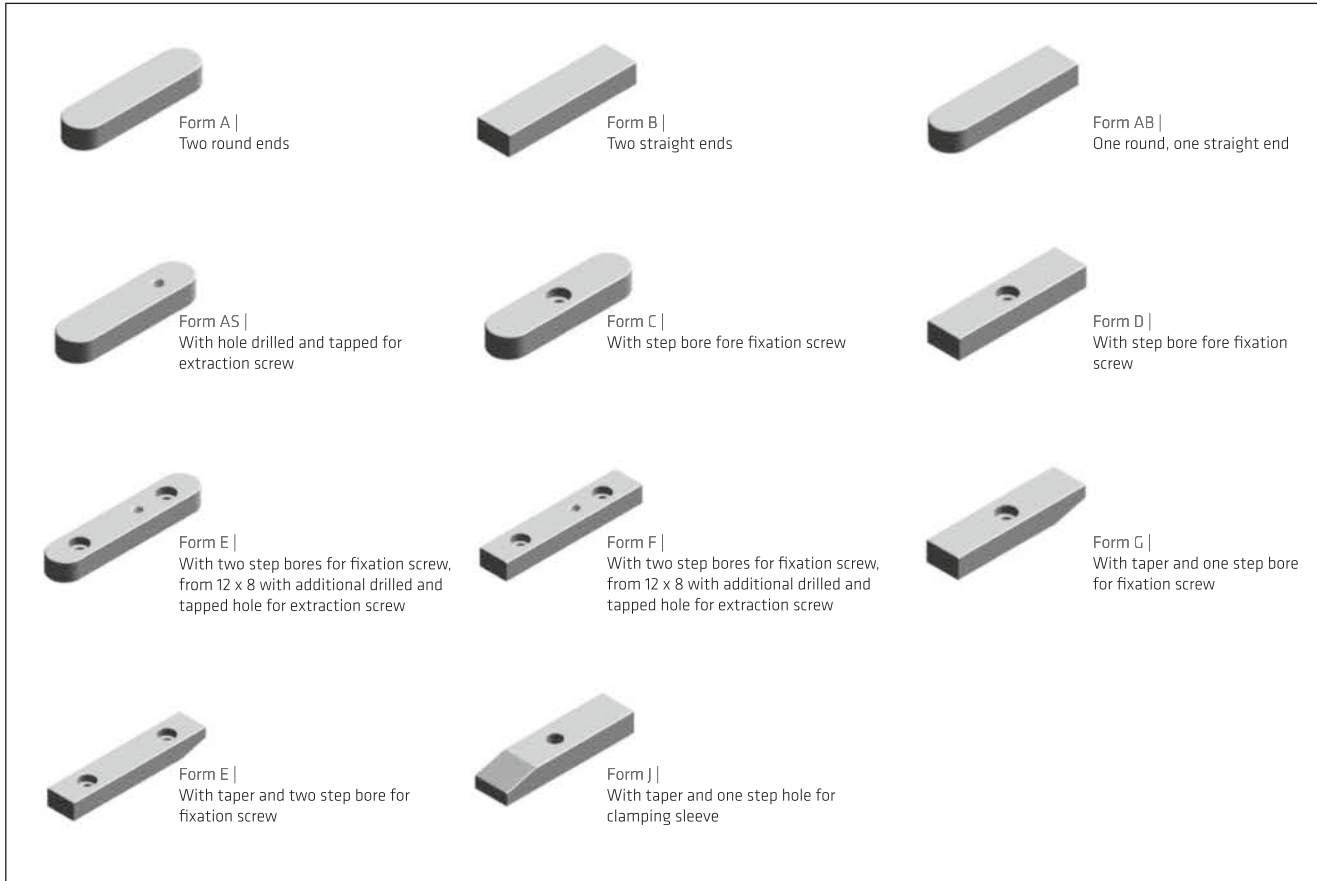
Form A |
Two round ends

Form B |
Two straight ends

Form AB |
One round, one straight end

Form AS |
With hole drilled and tapped for extraction screw

Form C |
With step bore fore fixation screw

Form D |
With step bore fore fixation screw

Form E |
With two step bores for fixation screw, from 12 x 8 with additional drilled and tapped hole for extraction screw

Form F |
With two step bores for fixation screw, from 12 x 8 with additional drilled and tapped hole for extraction screw

Form G |
With taper and one step bore for fixation screw

Form E |
With taper and two step bore for fixation screw

Form J |
With taper and one step hole for clamping sleeve